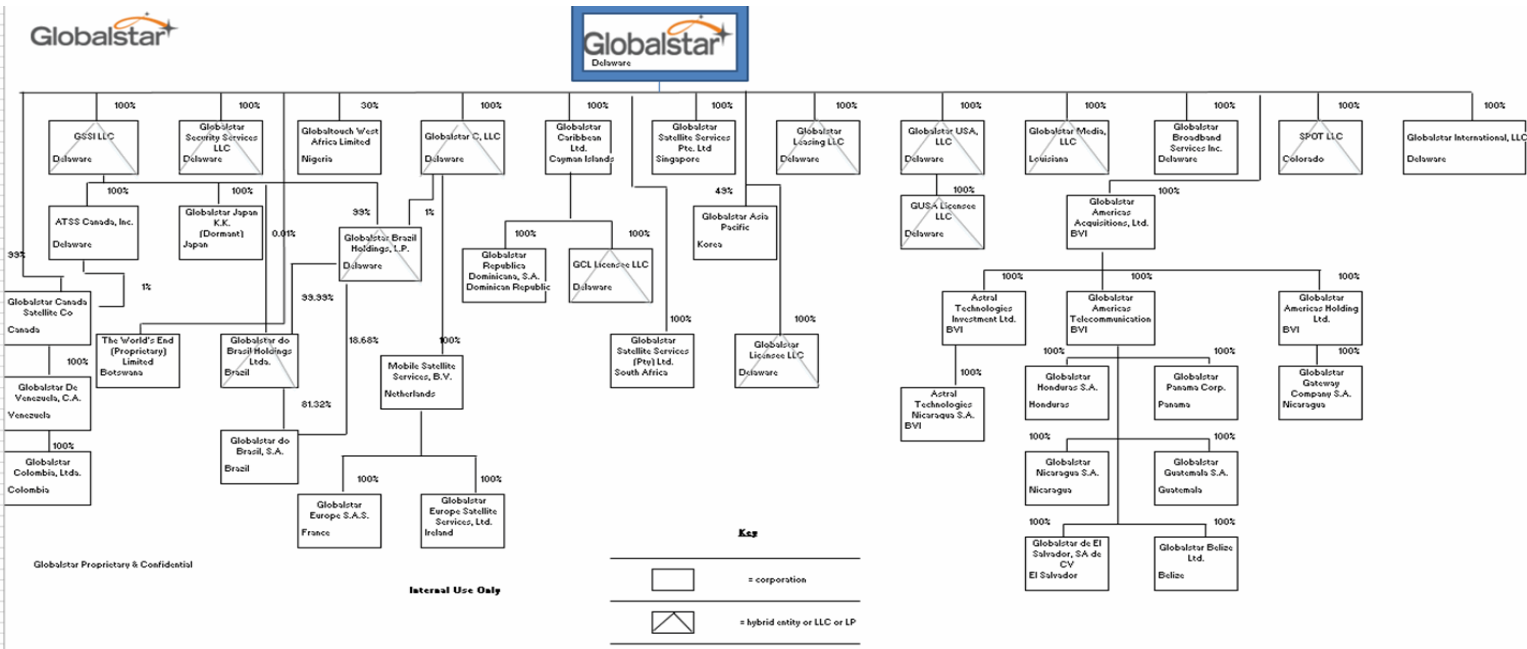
Globalstar

Globalstar
Delaware

100%
GSSI LLC
Delaware

100%
Globalstar Security Services LLC
Delaware

30%
Globaltouch West Africa Limited
Nigeria

100%
Globalstar C, LLC
Delaware

100%
Globalstar Caribbean Ltd.
Cayman Islands

100%
Globalstar Satellite Services Pte. Ltd
Singapore

100%
Globalstar Leasing LLC

100%
Globalstar USA, LLC
Delaware

100%
Globalstar Media, LLC
Louisiana

100%
Globalstar Broadband Services Inc.
Delaware

100%
SPOT LLC
Colorado

100%
Globalstar International, LLC
Delaware

100%
ATSS Canada, Inc.
Delaware

100%
Globalstar Japan K.K. (Dormant)
Japan

0.01%

99%
Globalstar Brazil Holdings, L.P.
Delaware

1%

99%

1%

Globalstar Canada Satellite Co
Canada

100%
Globalstar De Venezuela, C.A.
Venezuela

100%
Globalstar Colombia, Ltda.
Colombia

The World's End (Proprietary) Limited
Botswana

Globalstar do Brasil Holdings Ltda.
Brazil

99.99%

18.68%

81.32%

Globalstar do Brasil, S.A.
Brazil

100%
Mobile Satellite Services, B.V.
Netherlands

100%
Globalstar Europe S.A.S.
France

100%
Globalstar Europe Satellite Services, Ltd.
Ireland

100%
Globalstar Republica Dominicana, S.A.
Dominican Republic

100%
GCL Licensee LLC
Delaware

100%
Globalstar Satellite Services (Pty) Ltd.
South Africa

49%
Globalstar Asia Pacific
Korea

100%
Globalstar Licensee LLC
Delaware

100%
GUSA Licensee LLC
Delaware

100%
Globalstar Americas Acquisitions, Ltd.
BVI

100%
Astral Technologies Investment Ltd.
BVI

100%
Astral Technologies Nicaragua S.A.
BVI

100%
Globalstar Americas Telecommunication
BVI

100%
Globalstar Americas Holding Ltd.
BVI

100%
Globalstar Gateway Company S.A.
Nicaragua

100%
Globalstar Honduras S.A.
Honduras

100%
Globalstar Panama Corp.
Panama

100%
Globalstar Nicaragua S.A.
Nicaragua

100%
Globalstar Guatemala S.A.
Guatemala

100%
Globalstar de El Salvador, SA de CV
El Salvador

100%
Globalstar Belize Ltd.
Belize

Globalstar Proprietary & Confidential

Internal Use Only

Key
= corporation
= hybrid entity or LLC or LP